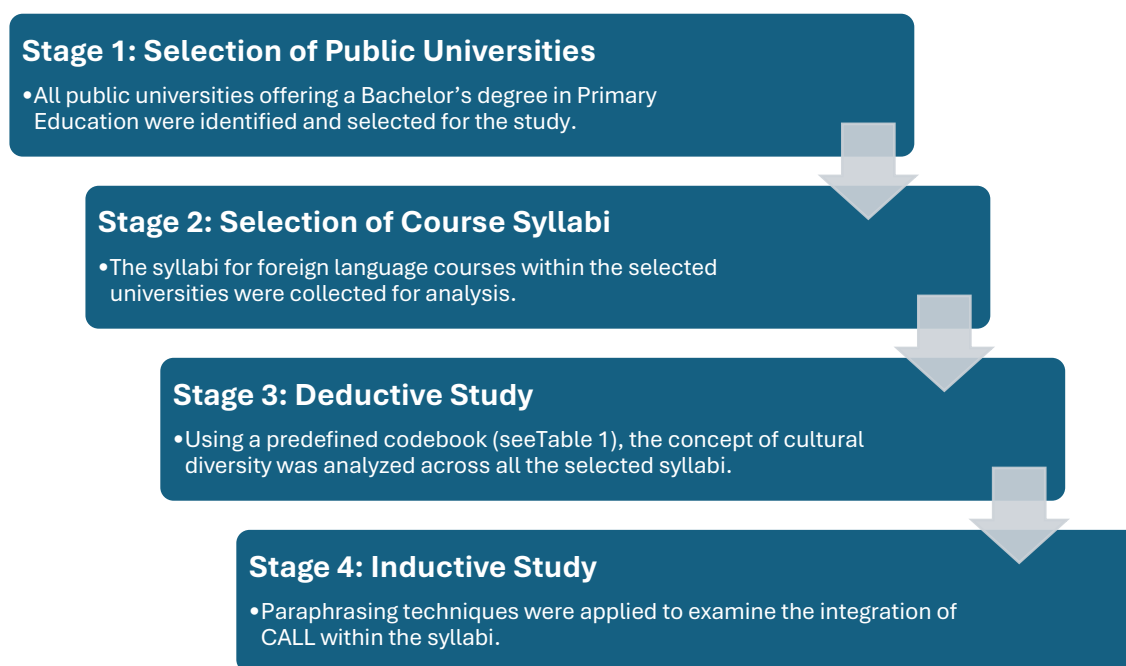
Stage 1: Selection of Public Universities

•All public universities offering a Bachelor’s degree in Primary Education were identified and selected for the study.

Stage 2: Selection of Course Syllabi

•The syllabi for foreign language courses within the selected universities were collected for analysis.

Stage 3: Deductive Study

•Using a predefined codebook (seeTable 1), the concept of cultural diversity was analyzed across all the selected syllabi.

Stage 4: Inductive Study

•Paraphrasing techniques were applied to examine the integration of CALL within the syllabi.